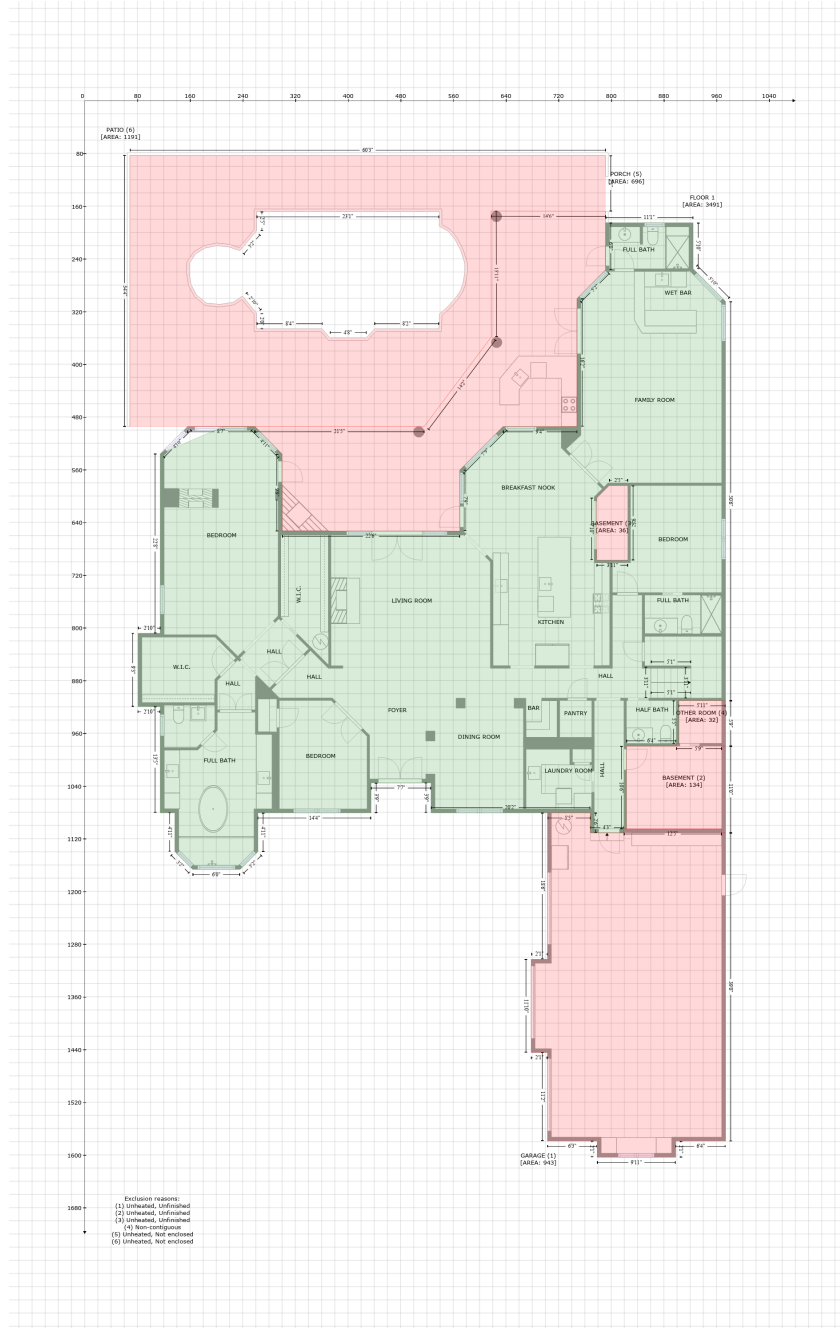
0 80 160 240 320 400 480 560 640 720 800 880 960 1040

80 160 240 320 400 480 560 640 720 800 880 960 1040 1120 1200 1280 1360 1440 1520 1600 1680

PATIO (6)
[AREA: 1191]

PORCH (5)
[AREA: 696]

FLOOR 1
[AREA: 3491]

60'3"
23'1"
16'6"
11'1"
8'4"
4'8"
8'2"
19'11"
14'2"
21'3"
FULL BATH
WET BAR
FAMILY ROOM
BREAKFAST NOOK
BASEMENT (3)
[AREA: 36]
BEDROOM
BEDROOM
W.I.C.
LIVING ROOM
KITCHEN
FULL BATH
22'6"
2'10"
W.I.C.
HALL
HALL
HALL
HALL
FOYER
BAR
PANTRY
HALF BATH
OTHER ROOM (4)
[AREA: 32]
FULL BATH
BEDROOM
DINING ROOM
LAUNDRY ROOM
HALL
BASEMENT (2)
[AREA: 134]
2'10"
14'4"
7'7"
38'2"
6'9"
5'11"
5'9"
12'7"
GARAGE (1)
[AREA: 943]
6'3"
9'11"
8'4"

Exclusion reasons:
(1) Unheated, Unfinished
(2) Unheated, Unfinished
(3) Unheated, Unfinished
(4) Non-contiguous
(5) Unheated, Not enclosed
(6) Unheated, Not enclosed